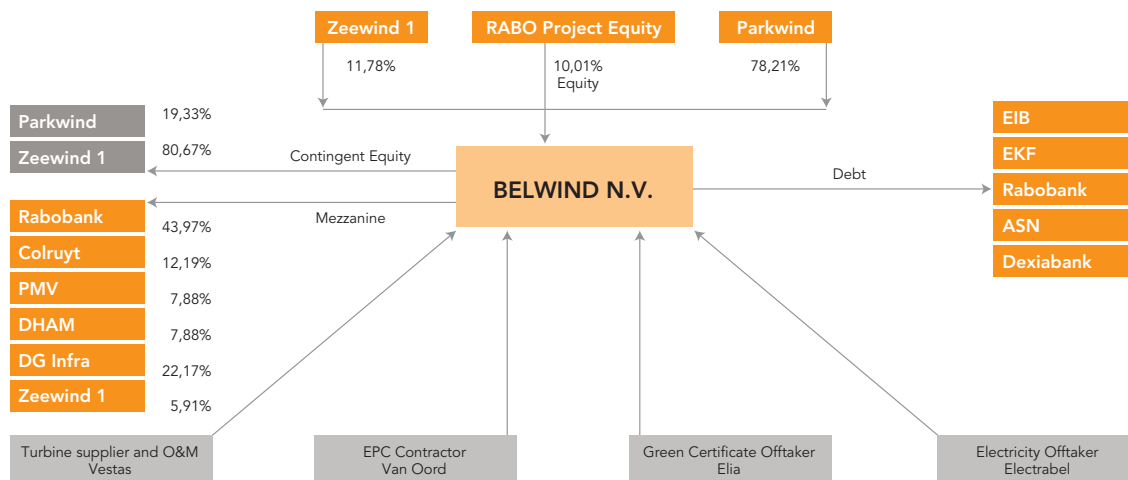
Zeewind 1
RABO Project Equity
Parkwind

11,78%
10,01%
Equity
78,21%

Parkwind 19,33%
Zeewind 1 80,67%

Contingent Equity

Mezzanine

BELWIND N.V.

Debt

EIB
EKF
Rabobank
ASN
Dexiabank

Rabobank 43,97%
Colruyt 12,19%
PMV 7,88%
DHAM 7,88%
DG Infra 22,17%
Zeewind 1 5,91%

Turbine supplier and O&M
Vestas

EPC Contractor
Van Oord

Green Certificate Offtaker
Elia

Electricity Offtaker
Electrabel